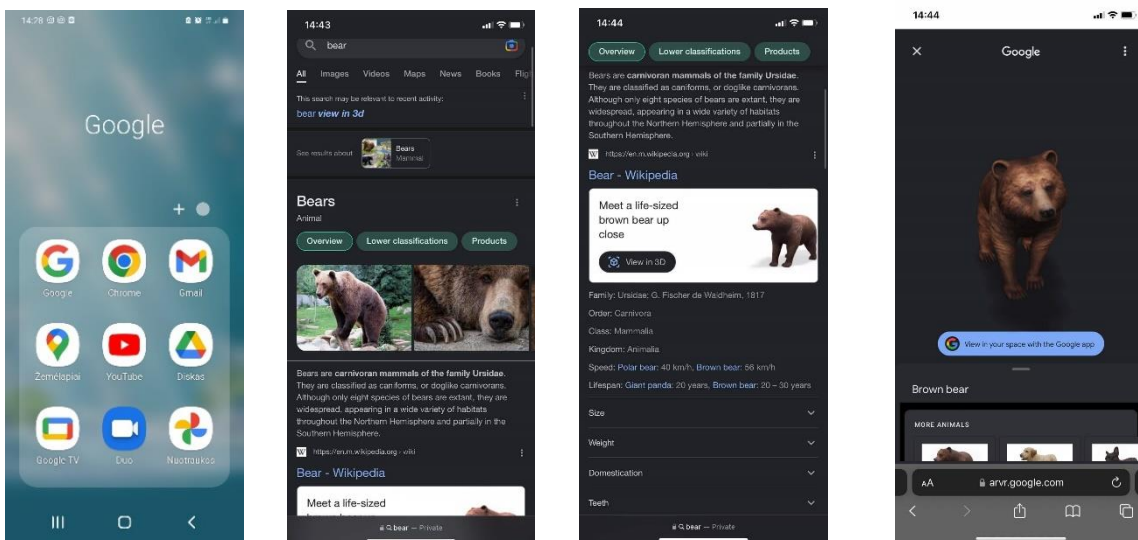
14:28

Google

+

Google
Chrome
Gmail
Žemėlapiai
YouTube
Diskas
Google TV
Duo
Nuotraukos

14:43

bear

All Images Videos Maps News Books Fligh

This search may be relevant to recent activity:
bear view in 3d

See results about Bears Mammals

Bears
Animal

Overview Lower classifications Products

Bears are carnivoran mammals of the family Ursidae. They are classified as caniforms, or doglike carnivorans. Although only eight species of bears are extant, they are widespread, appearing in a wide variety of habitats throughout the Northern Hemisphere and partially in the Southern Hemisphere.

https://en.m.wikipedia.org › wiki
Bear - Wikipedia

Meet a life-sized

bear — Private

14:44

Overview Lower classifications Products

Bears are carnivoran mammals of the family Ursidae. They are classified as caniforms, or doglike carnivorans. Although only eight species of bears are extant, they are widespread, appearing in a wide variety of habitats throughout the Northern Hemisphere and partially in the Southern Hemisphere.

https://en.m.wikipedia.org › wiki
Bear - Wikipedia

Meet a life-sized brown bear up close

View in 3D

Family: Ursidae; G. Fischer de Waldheim, 1817
Order: Carnivora
Class: Mammalia
Kingdom: Animalia
Speed: Polar bear: 40 km/h, Brown bear: 56 km/h
Lifespan: Giant panda: 20 years, Brown bear: 20 – 30 years

Size
Weight
Domestication
Teeth

bear — Private

14:44

Google

View in your space with the Google app

Brown bear

MORE ANIMALS

AA arvr.google.com